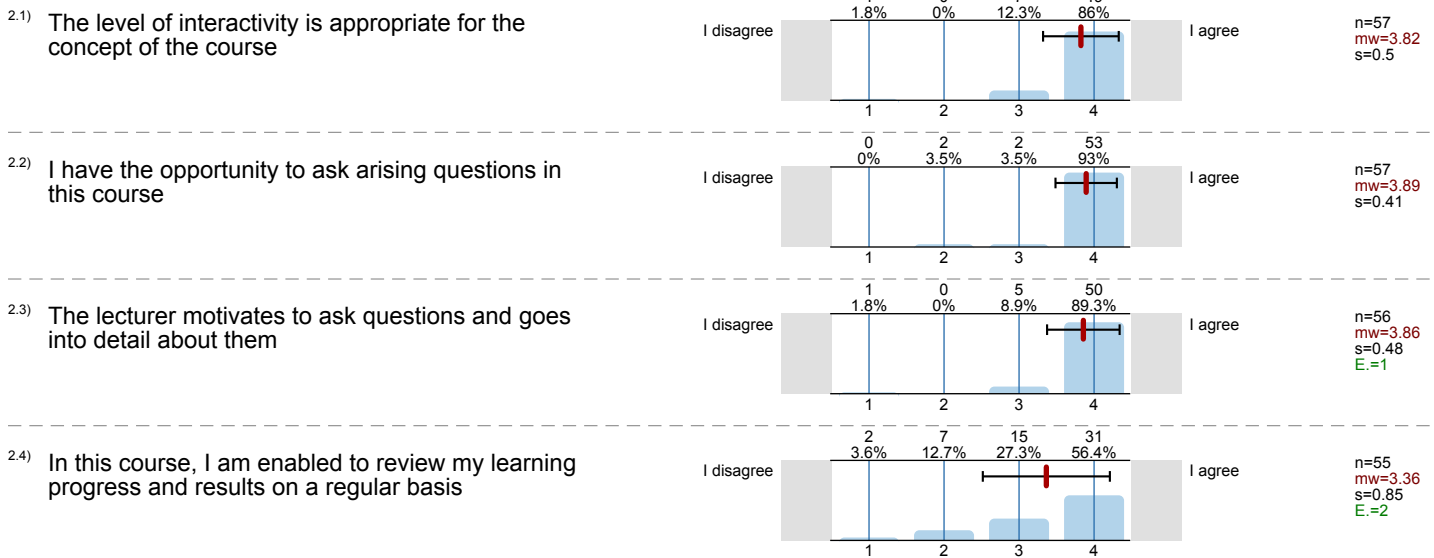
2.1) The level of interactivity is appropriate for the concept of the course

1.8% 0% 12.3% 86%

I disagree

1 2 3 4

I agree

n=57
mw=3.82
s=0.5

2.2) I have the opportunity to ask arising questions in this course

0 2 2 53
0% 3.5% 3.5% 93%

I disagree

1 2 3 4

I agree

n=57
mw=3.89
s=0.41

2.3) The lecturer motivates to ask questions and goes into detail about them

1 0 5 50
1.8% 0% 8.9% 89.3%

I disagree

1 2 3 4

I agree

n=56
mw=3.86
s=0.48
E.=1

2.4) In this course, I am enabled to review my learning progress and results on a regular basis

2 7 15 31
3.6% 12.7% 27.3% 56.4%

I disagree

1 2 3 4

I agree

n=55
mw=3.36
s=0.85
E.=2